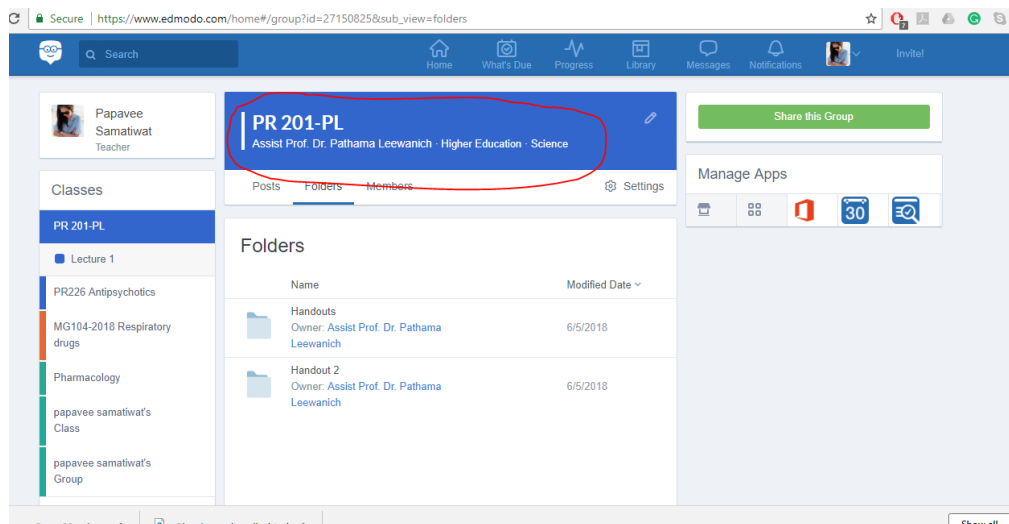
Secure | https://www.edmodo.com/home#/group?id=27150825&sub_view=folders

Search

Home What's Due Progress Library Messages Notifications Invite!

Papavee Samatiwat
Teacher

Classes

PR 201-PL

Lecture 1

PR226 Antipsychotics

MG104-2018 Respiratory drugs

Pharmacology

papavee samatiwat's Class

papavee samatiwat's Group

PR 201-PL
Assist Prof. Dr. Pathama Leewanich · Higher Education · Science

Posts Folders Members Settings

Folders

| Name | Modified Date |
|---|---|
| Handouts Owner: Assist Prof. Dr. Pathama Leewanich | 6/5/2018 |
| Handout 2 Owner: Assist Prof. Dr. Pathama Leewanich | 6/5/2018 |

Share this Group

Manage Apps

30

Show all